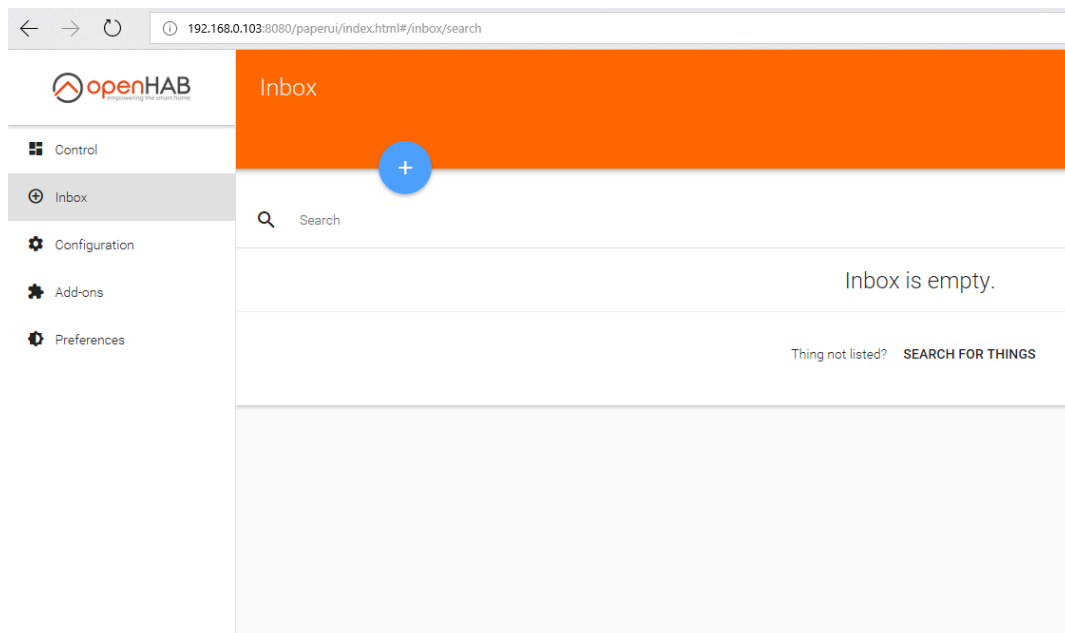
192.168.0.103:8080/paperui/index.html#/inbox/search

openHAB
empowering the smart home

Control

Inbox

Configuration

Add-ons

Preferences

Inbox

+

Search

Inbox is empty.

Thing not listed? SEARCH FOR THINGS